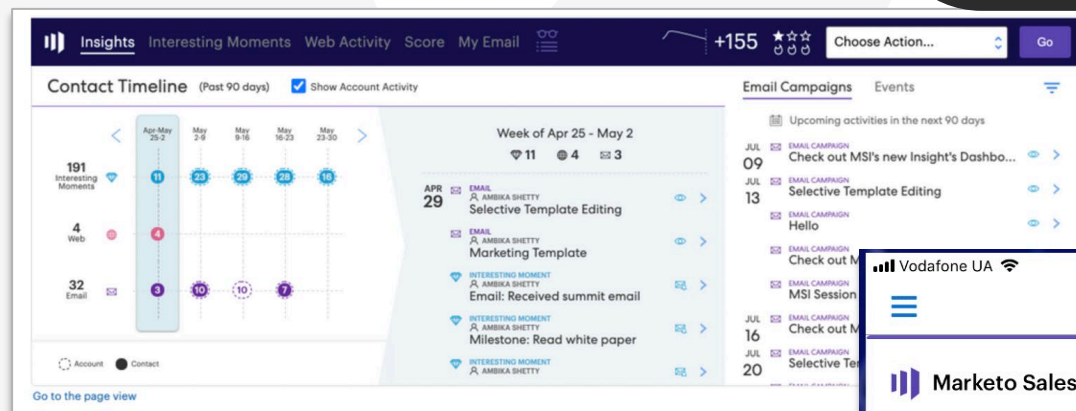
Insights Interesting Moments Web Activity Score My Email

+155

Choose Action...

Go

Contact Timeline (Past 90 days) Show Account Activity

Apr-May 25-2 May 2-9 May 9-16 May 16-23 May 23-30

191 Interesting Moments 11 23 29 28 16

4 Web 4

32 Email 3 10 10 7

Account Contact

Week of Apr 25 - May 2

11 4 3

APR 29 EMAIL AMBIKA SHETTY Selective Template Editing

EMAIL AMBIKA SHETTY Marketing Template

INTERESTING MOMENT AMBIKA SHETTY Email: Received summit email

INTERESTING MOMENT AMBIKA SHETTY Milestone: Read white paper

INTERESTING MOMENT AMBIKA SHETTY

Email Campaigns Events

Upcoming activities in the next 90 days

JUL 09 EMAIL CAMPAIGN Check out MSI's new Insight's Dashbo...

JUL 13 EMAIL CAMPAIGN Selective Template Editing

EMAIL CAMPAIGN Hello

EMAIL CAMPAIGN Check out M

EMAIL CAMPAIGN MSI Session

JUL 16 EMAIL CAMPAIGN Check out M

JUL 20 EMAIL CAMPAIGN Selective Te

Vodafone UA

Marketo Sales

Go to the page view